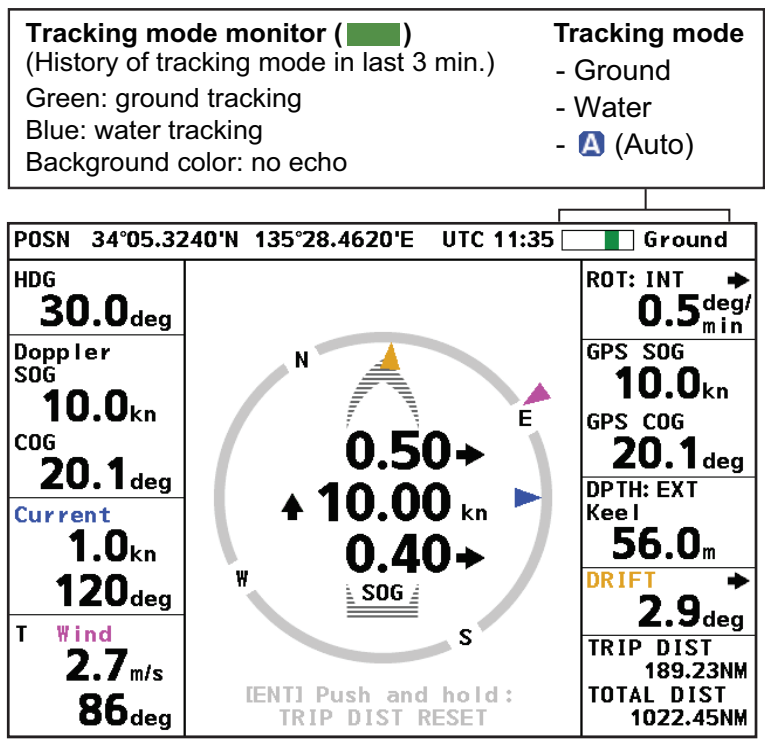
Tracking mode monitor ( )
(History of tracking mode in last 3 min.)
Green: ground tracking
Blue: water tracking
Background color: no echo

Tracking mode
- Ground
- Water
- A (Auto)

POSN 34°05.3240'N 135°28.4620'E UTC 11:35 Ground

HDG
30.0deg

Doppler SOG
10.0kn

COG
20.1deg

Current
1.0kn
120deg

T Wind
2.7m/s
86deg

N
E
W
S

0.50
10.00 kn
0.40
SOG

[ENT] Push and hold:
TRIP DIST RESET

ROT: INT
0.5deg/min

GPS SOG
10.0kn

GPS COG
20.1deg

DPTH: EXT
Keel
56.0m

DRIFT
2.9deg

TRIP DIST
189.23NM
TOTAL DIST
1022.45NM